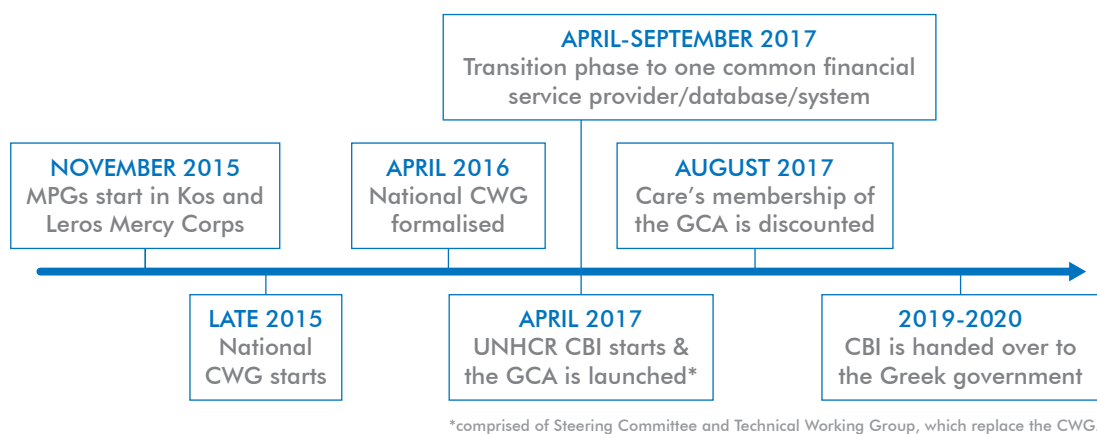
APRIL-SEPTEMBER 2017
Transition phase to one common financial service provider/database/system

NOVEMBER 2015
MPGs start in Kos and Leros Mercy Corps

APRIL 2016
National CWG formalised

AUGUST 2017
Care's membership of the GCA is discounted

LATE 2015
National CWG starts

APRIL 2017
UNHCR CBI starts & the GCA is launched*

2019-2020
CBI is handed over to the Greek government

*comprised of Steering Committee and Technical Working Group, which replace the CWG.